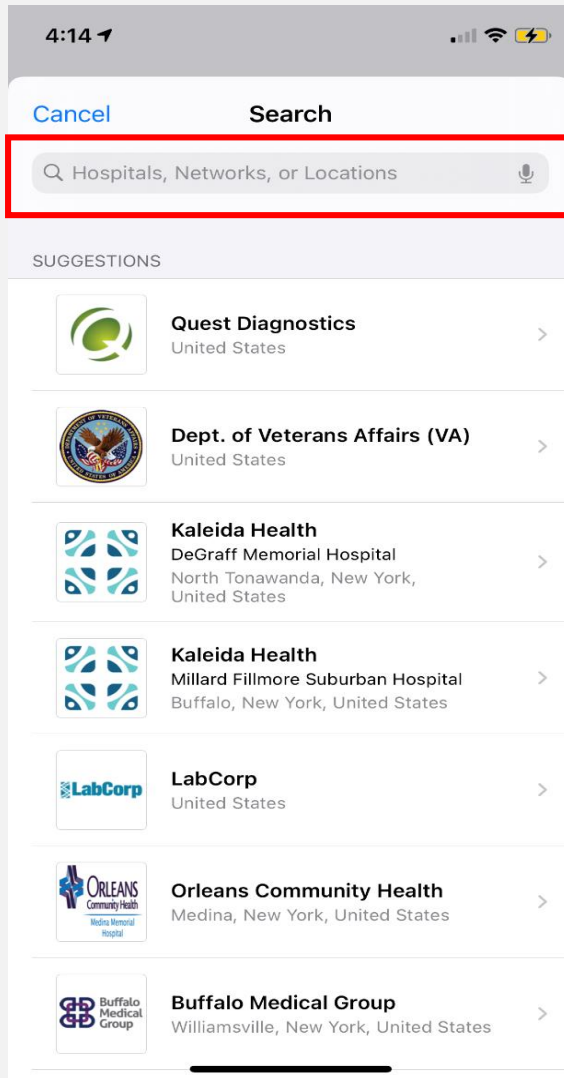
4:14

Cancel Search

Hospitals, Networks, or Locations

SUGGESTIONS

Quest Diagnostics
United States

Dept. of Veterans Affairs (VA)
United States

Kaleida Health
DeGraff Memorial Hospital
North Tonawanda, New York, United States

Kaleida Health
Millard Fillmore Suburban Hospital
Buffalo, New York, United States

LabCorp

LabCorp
United States

ORLEANS Community Health Medina Memorial Hospital

Orleans Community Health
Medina, New York, United States

Buffalo Medical Group

Buffalo Medical Group
Williamsville, New York, United States